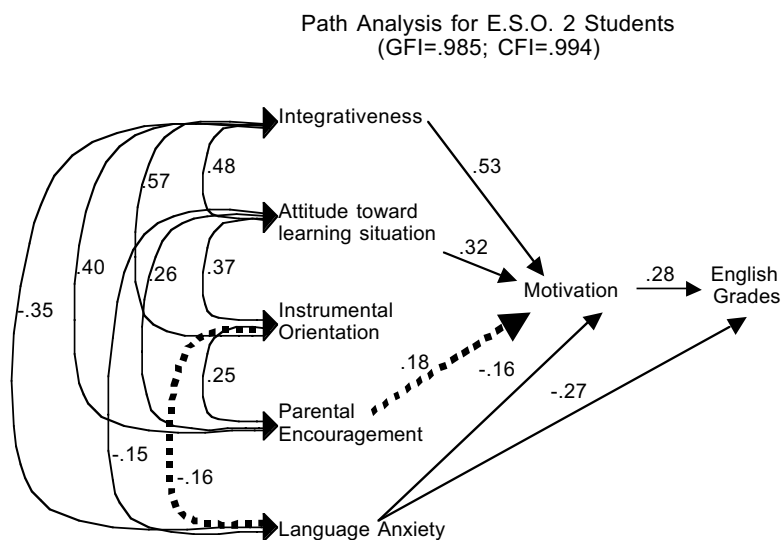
Path Analysis for E.S.O. 2 Students
(GFI=.985; CFI=.994)

Integrativeness

Attitude toward learning situation

Instrumental Orientation

Parental Encouragement

Language Anxiety

Motivation

English Grades

.53

.32

.18

-.16

.28

-.27

.48

.57

.37

.26

.40

.25

-.35

-.15

-.16